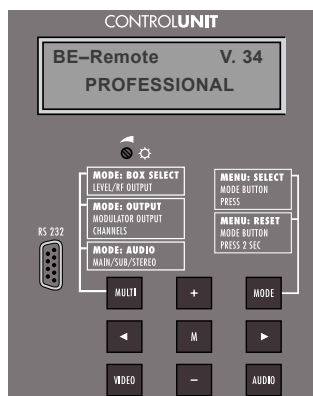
CONTROLUNIT

BE–Remote V. 34
PROFESSIONAL

MODE: BOX SELECT
LEVEL/RF OUTPUT

MODE: OUTPUT
MODULATOR OUTPUT
CHANNELS

MODE: AUDIO
MAIN/SUB/STEREO

MENU: SELECT
MODE BUTTON
PRESS

MENU: RESET
MODE BUTTON
PRESS 2 SEC

RS 232

MULTI
+
MODE
◄
M
►
VIDEO
–
AUDIO